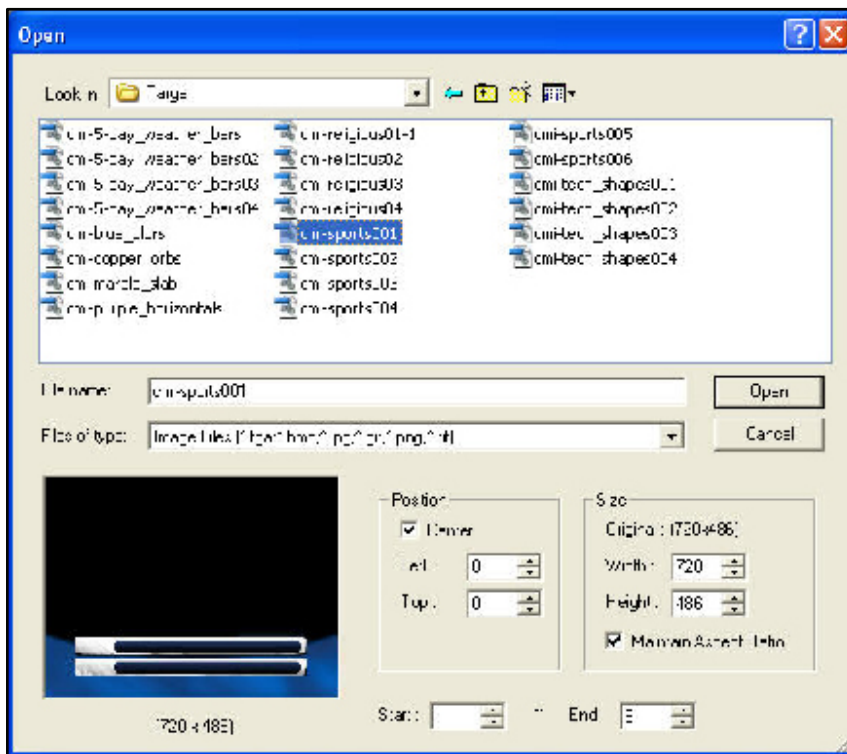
Open

Look in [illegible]

cm-5-day_weather_bars
cm-5-day_weather_bars02
cm-5-day_weather_bars03
cm-5-day_weather_bars04
cm-blue_stars
cm-copper_orbs
cm-marble_slab
cm-purple_horizontals
cm-religious01-1
cm-religious02
cm-religious03
cm-religious04
cm-sports001
cm-sports002
cm-sports003
cm-sports004
cm-sports005
cm-sports006
cm-tech_shapes001
cm-tech_shapes002
cm-tech_shapes003
cm-tech_shapes004

File name: cm-sports001
Files of type: Image Files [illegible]

Open
Cancel

Position
Center
Left: 0
Top: 0

Size
Original: (720x486)
Width: 720
Height: 486
Maintain Aspect Ratio

(720 x 486)

Start: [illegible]
End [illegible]